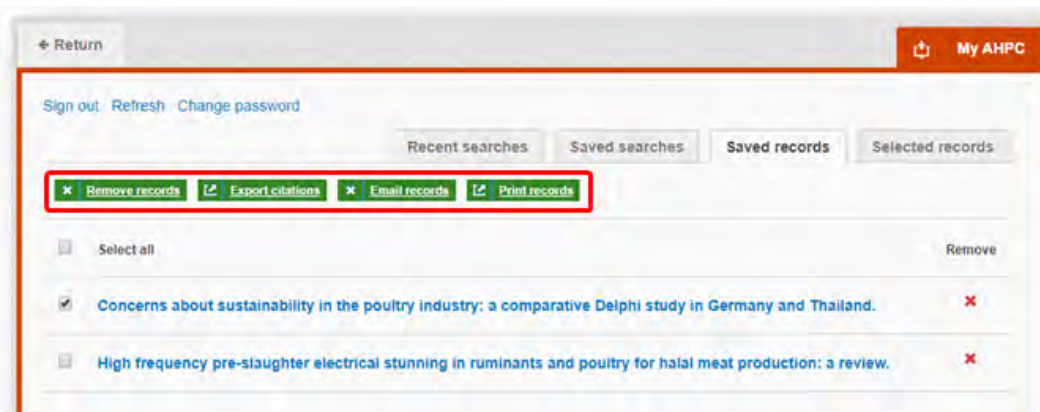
← Return

My AHPC

Sign out Refresh Change password

Recent searches Saved searches Saved records Selected records

Remove records Export citations Email records Print records

Select all

Remove

Concerns about sustainability in the poultry industry: a comparative Delphi study in Germany and Thailand.

High frequency pre-slaughter electrical stunning in ruminants and poultry for halal meat production: a review.